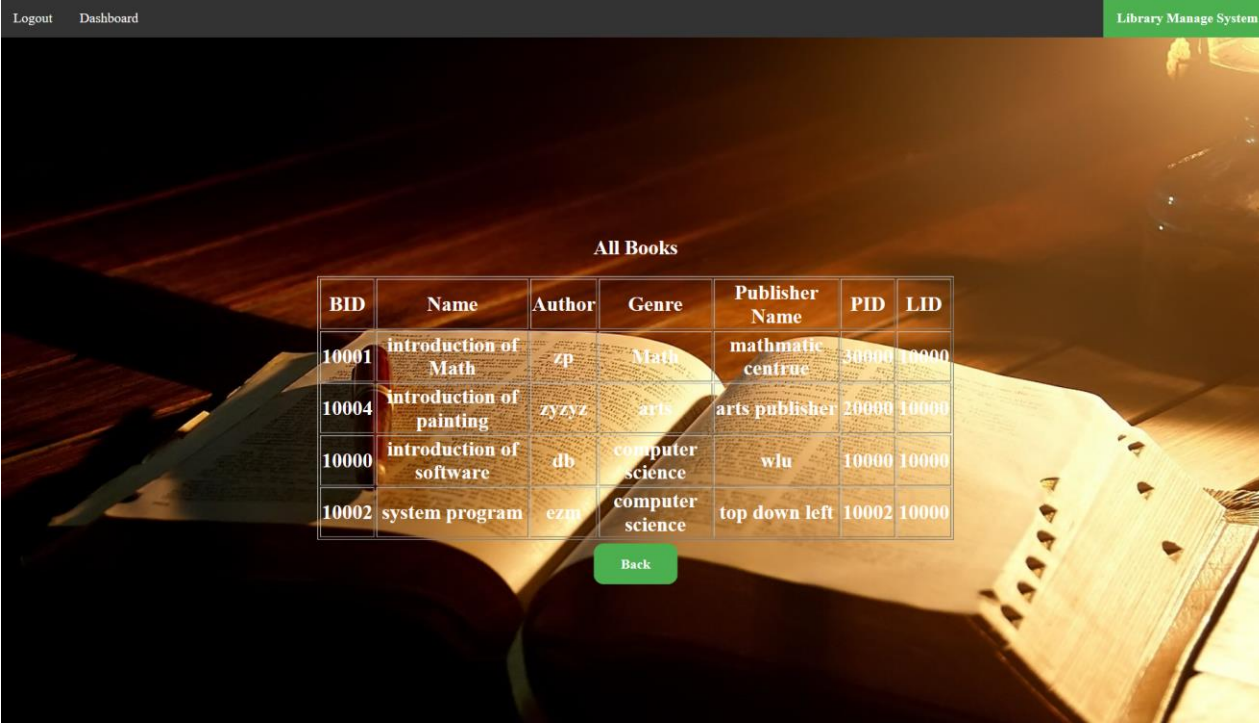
Logout Dashboard

Library Manage System

All Books

| BID | Name | Author | Genre | Publisher Name | PID | LID |
|---|---|---|---|---|---|---|
| 10001 | introduction of Math | zp | Math | mathmatic centrue | 30000 | 10000 |
| 10004 | introduction of painting | zyzyz | arts | arts publisher | 20000 | 10000 |
| 10000 | introduction of software | db | computer science | wlu | 10000 | 10000 |
| 10002 | system program | ezm | computer science | top down left | 10002 | 10000 |

Back